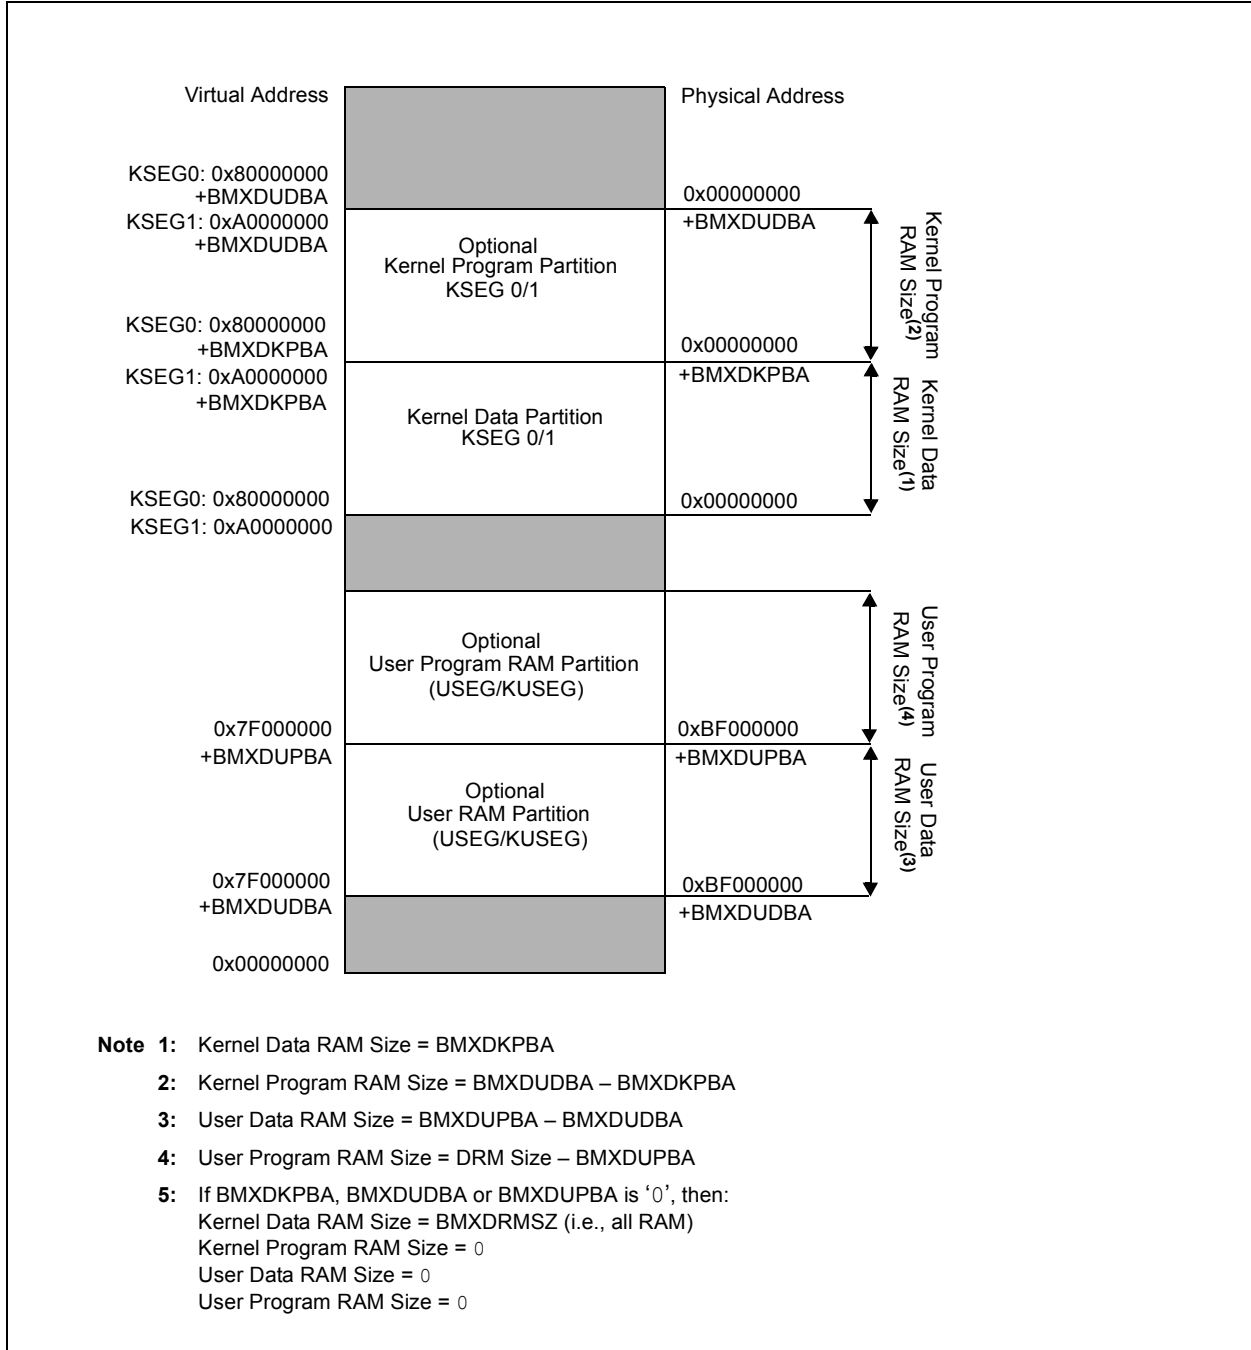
Virtual Address

Physical Address

KSEG0: 0x80000000 +BMXDUDBA
KSEG1: 0xA0000000 +BMXDUDBA

0x00000000 +BMXDUDBA

Optional Kernel Program Partition KSEG 0/1

Kernel Program RAM Size$^{(2)}$

KSEG0: 0x80000000 +BMXDKPBA
KSEG1: 0xA0000000 +BMXDKPBA

0x00000000 +BMXDKPBA

Kernel Data Partition KSEG 0/1

Kernel Data RAM Size$^{(1)}$

KSEG0: 0x80000000
KSEG1: 0xA0000000

0x00000000

Optional User Program RAM Partition (USEG/KUSEG)

User Program RAM Size$^{(4)}$

0x7F000000 +BMXDUPBA

0xBF000000 +BMXDUPBA

Optional User RAM Partition (USEG/KUSEG)

User Data RAM Size$^{(3)}$

0x7F000000 +BMXDUDBA

0xBF000000 +BMXDUDBA

0x00000000

Note 1: Kernel Data RAM Size = BMXDKPBA
2: Kernel Program RAM Size = BMXDUDBA – BMXDKPBA
3: User Data RAM Size = BMXDUPBA – BMXDUDBA
4: User Program RAM Size = DRM Size – BMXDUPBA
5: If BMXDKPBA, BMXDUDBA or BMXDUPBA is '0', then:
Kernel Data RAM Size = BMXDRMSZ (i.e., all RAM)
Kernel Program RAM Size = 0
User Data RAM Size = 0
User Program RAM Size = 0